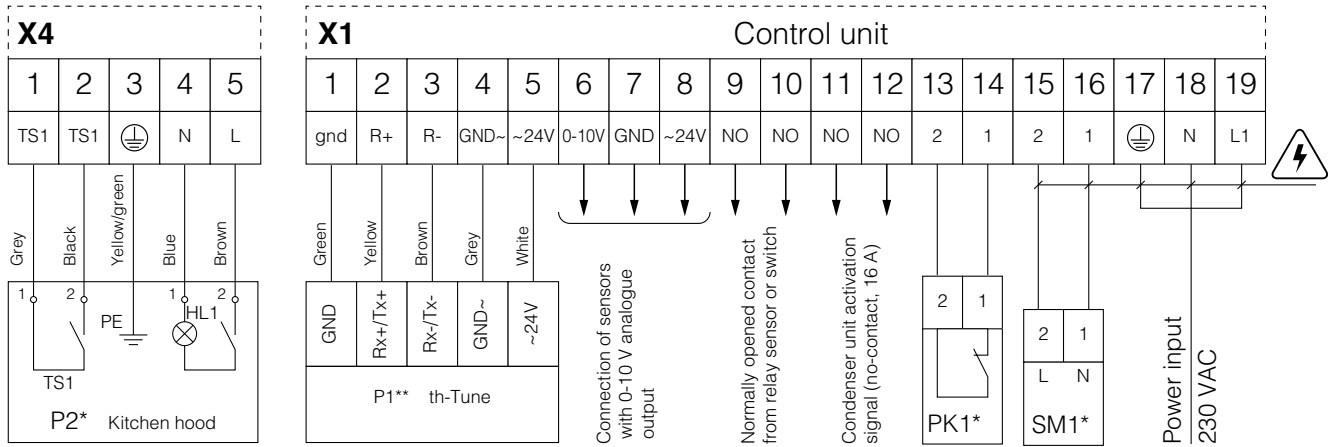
X4

| 1 | 2 | 3 | 4 | 5 |
|---|---|---|---|---|
| TS1 | TS1 | ⏚ | N | L |

Grey
Black
Yellow/green
Blue
Brown

1 2 1 2
PE
HL1
TS1
P2* Kitchen hood

X1 Control unit

| 1 | 2 | 3 | 4 | 5 | 6 | 7 | 8 | 9 | 10 | 11 | 12 | 13 | 14 | 15 | 16 | 17 | 18 | 19 |
|---|---|---|---|---|---|---|---|---|---|---|---|---|---|---|---|---|---|---|
| gnd | R+ | R- | GND~ | ~24V | 0-10V | GND | ~24V | NO | NO | NO | NO | 2 | 1 | 2 | 1 | ⏚ | N | L1 |

Green
Yellow
Brown
Grey
White

GND
Rx+/Tx+
Rx-/Tx-
GND~
~24V

P1** th-Tune

Connection of sensors with 0-10 V analogue output

Normally opened contact from relay sensor or switch

Condenser unit activation signal (no-contact, 16 A)

2 1
PK1*

2 1
L N
SM1*

Power input 230 VAC